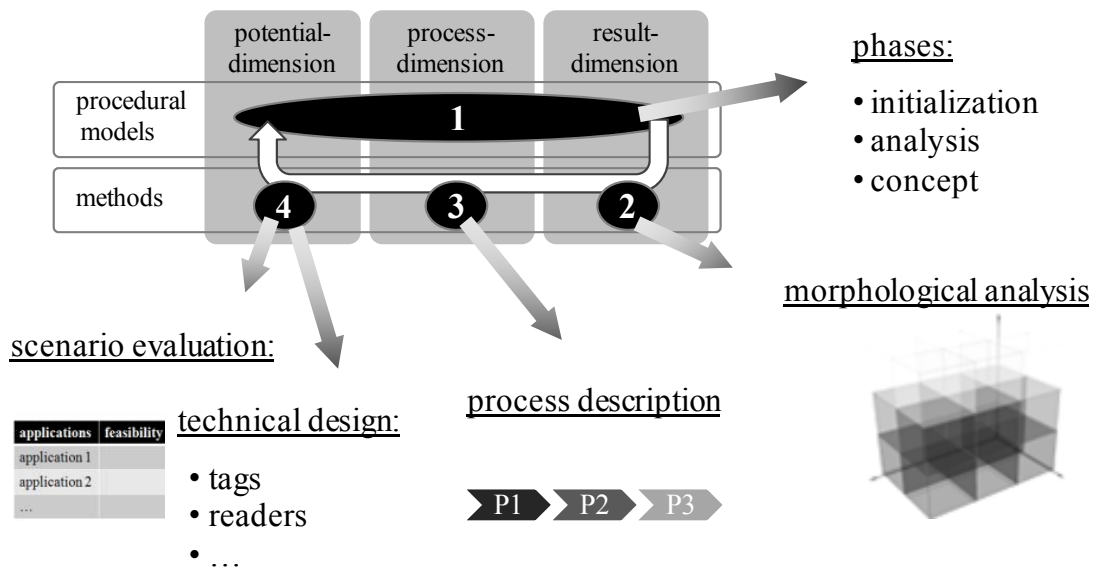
potential-dimension

process-dimension

result-dimension

procedural models

1

methods

4

3

2

phases:

• initialization
• analysis
• concept

morphological analysis

scenario evaluation:

| applications | feasibility |
|---|---|
| application 1 | |
| application 2 | |
| … | |

technical design:

• tags
• readers
• …

process description

P1 P2 P3